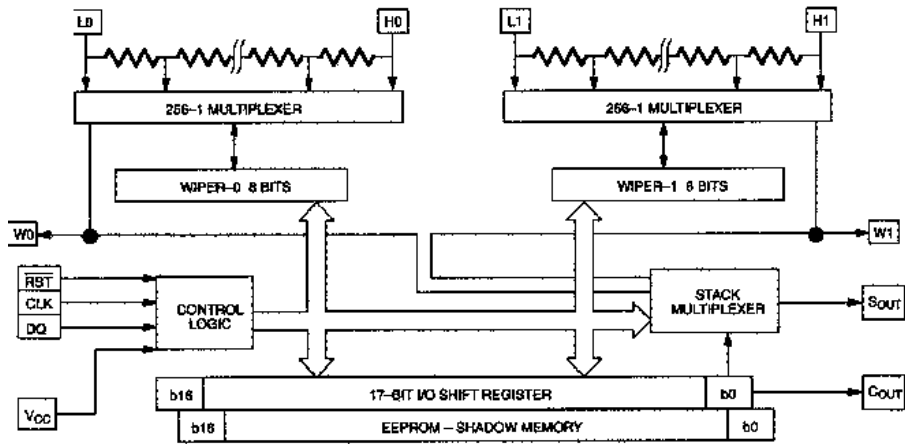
L0
H0
L1
H1
256–1 MULTIPLEXER
256–1 MULTIPLEXER
WIPER–0 8 BITS
WIPER–1 8 BITS
W0
W1
$\overline{RST}$
CLK
DQ
CONTROL LOGIC
STACK MULTIPLEXER
Sout
$V_{CC}$
b16
17–BIT I/O SHIFT REGISTER
b0
Cout
b16
EEPROM – SHADOW MEMORY
b0